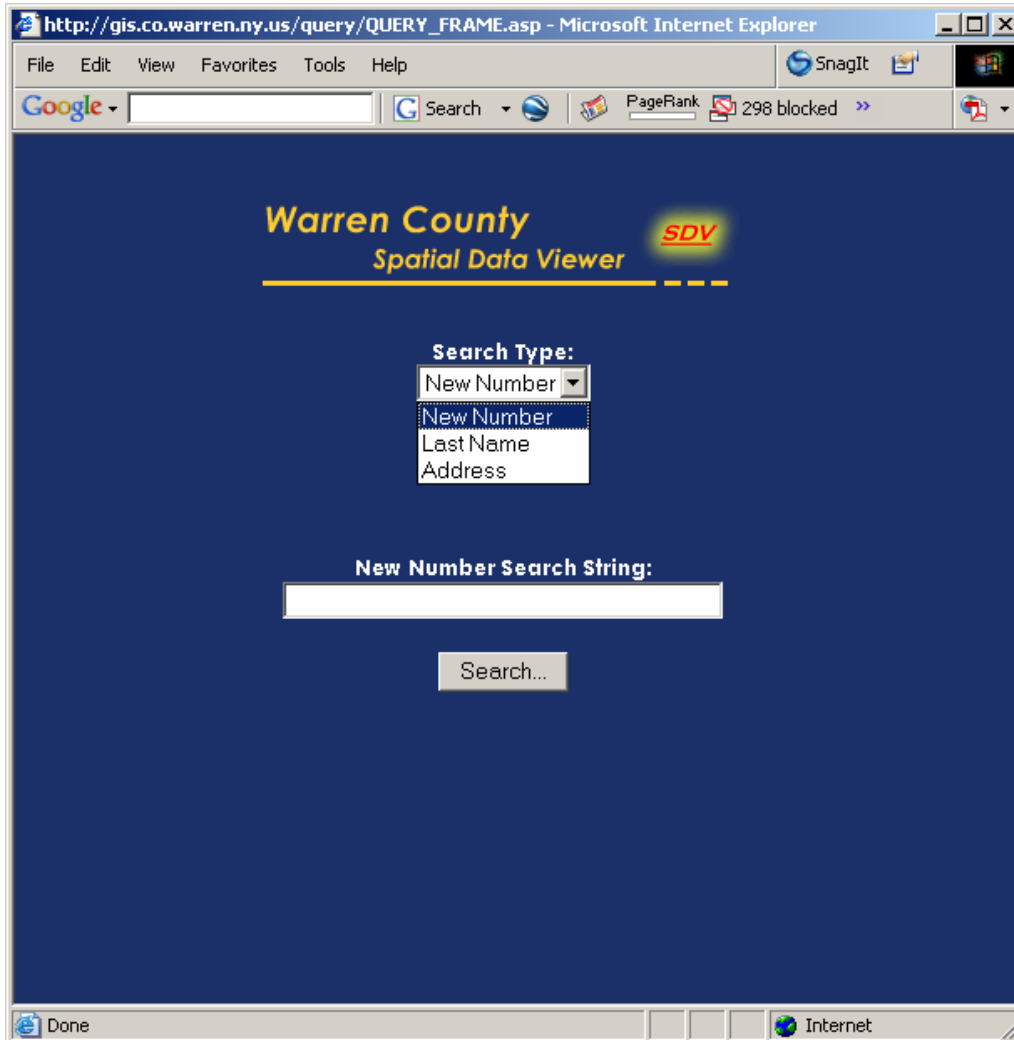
http://gis.co.warren.ny.us/query/QUERY_FRAME.asp - Microsoft Internet Explorer

File Edit View Favorites Tools Help

SnagIt

Google Search PageRank 298 blocked »

Warren County
Spatial Data Viewer
SDV

Search Type:
New Number
New Number
Last Name
Address

New Number Search String:

Search...

Done

Internet